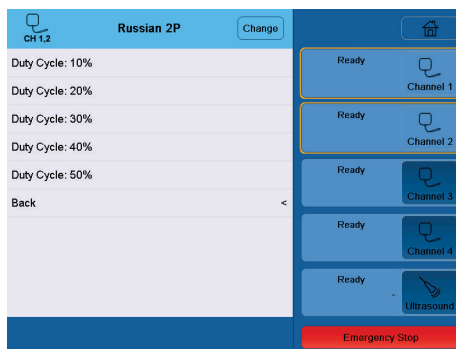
CH 1,2
Russian 2P
Change

Duty Cycle: 10%
Duty Cycle: 20%
Duty Cycle: 30%
Duty Cycle: 40%
Duty Cycle: 50%
Back <

Ready
Channel 1
Ready
Channel 2
Ready
Channel 3
Ready
Channel 4
Ready
-
Ultrasound
Emergency Stop